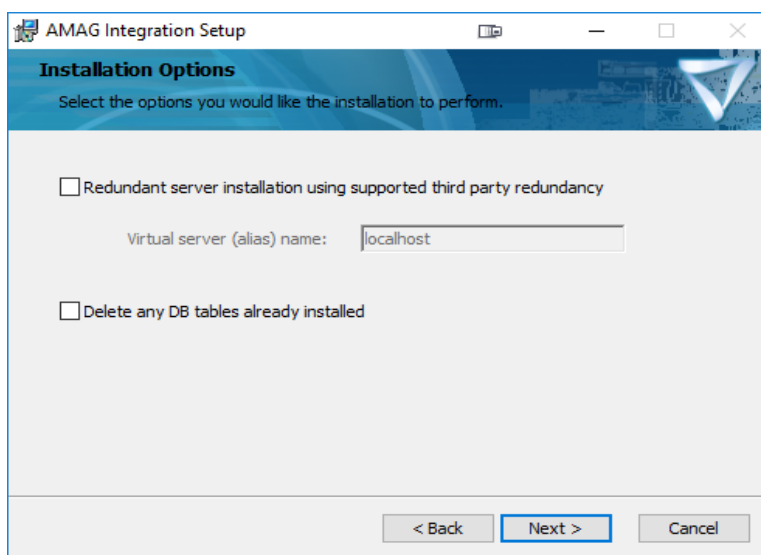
AMAG Integration Setup

Installation Options

Select the options you would like the installation to perform.

Redundant server installation using supported third party redundancy

Virtual server (alias) name: localhost

Delete any DB tables already installed

< Back Next > Cancel